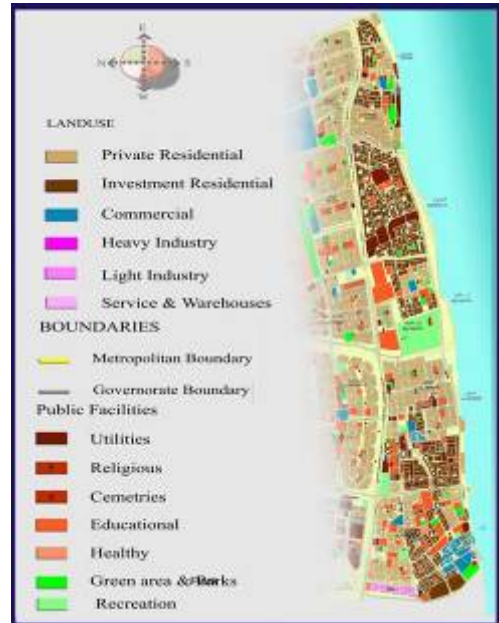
E
N
S
W

LANDUSE

Private Residential

Investment Residential

Commercial

Heavy Industry

Light Industry

Service & Warehouses

BOUNDARIES

Metropolitan Boundary

Governorate Boundary

Public Facilities

Utilities

Religious

Cemetries

Educational

Healthy

Green area &Parks

Recreation